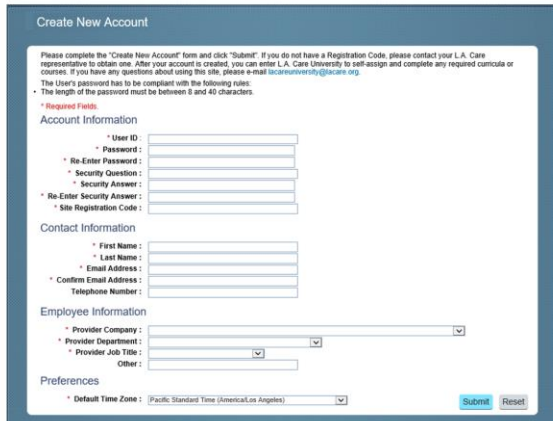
Create New Account

Please complete the "Create New Account" form and click "Submit". If you do not have a Registration Code, please contact your L.A. Care representative to obtain one. After your account is created, you can enter L.A. Care University to self-assign and complete any required curricula or courses. If you have any questions about using this site, please e-mail lacareuniversity@lacare.org.

The User's password has to be compliant with the following rules:
• The length of the password must be between 8 and 40 characters.

* Required Fields.

Account Information

* User ID :
* Password :
* Re-Enter Password :
* Security Question :
* Security Answer :
* Re-Enter Security Answer :
* Site Registration Code :

Contact Information

* First Name :
* Last Name :
* Email Address :
* Confirm Email Address :
Telephone Number :

Employee Information

* Provider Company :
* Provider Department :
* Provider Job Title :
Other :

Preferences

* Default Time Zone : Pacific Standard Time (America/Los Angeles)

Submit Reset